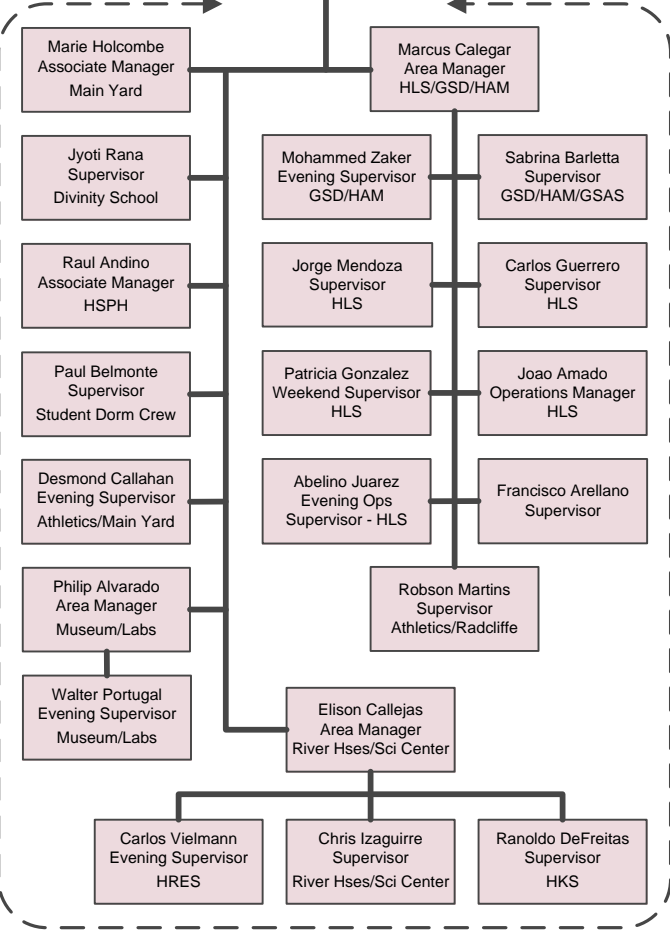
Marie Holcombe
Associate Manager
Main Yard

Marcus Calegar
Area Manager
HLS/GSD/HAM

Jyoti Rana
Supervisor
Divinity School

Mohammed Zaker
Evening Supervisor
GSD/HAM

Sabrina Barletta
Supervisor
GSD/HAM/GSAS

Raul Andino
Associate Manager
HSPH

Jorge Mendoza
Supervisor
HLS

Carlos Guerrero
Supervisor
HLS

Paul Belmonte
Supervisor
Student Dorm Crew

Patricia Gonzalez
Weekend Supervisor
HLS

Joao Amado
Operations Manager
HLS

Desmond Callahan
Evening Supervisor
Athletics/Main Yard

Abelino Juarez
Evening Ops
Supervisor - HLS

Francisco Arellano
Supervisor

Philip Alvarado
Area Manager
Museum/Labs

Robson Martins
Supervisor
Athletics/Radcliffe

Walter Portugal
Evening Supervisor
Museum/Labs

Elison Callejas
Area Manager
River Hses/Sci Center

Carlos Vielmann
Evening Supervisor
HRES

Chris Izaguirre
Supervisor
River Hses/Sci Center

Ranoldo DeFreitas
Supervisor
HKS